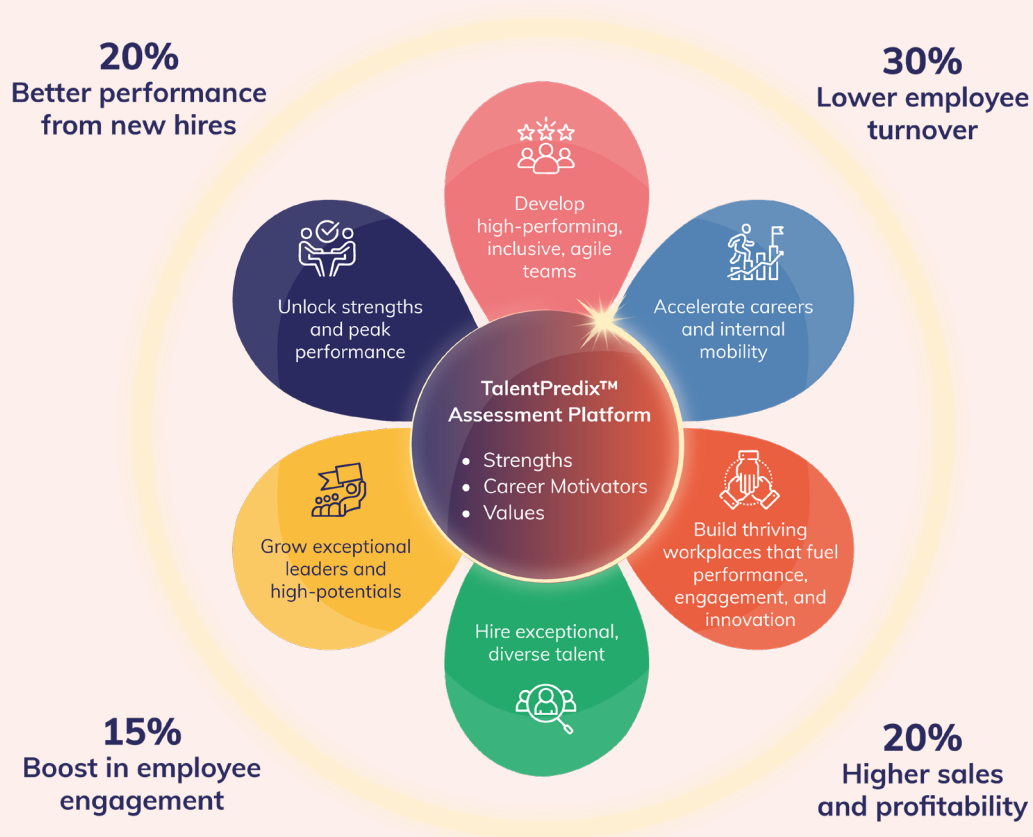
20%
Better performance from new hires

30%
Lower employee turnover

Develop high-performing, inclusive, agile teams

Unlock strengths and peak performance

Accelerate careers and internal mobility

TalentPredix™ Assessment Platform

• Strengths
• Career Motivators
• Values

Grow exceptional leaders and high-potentials

Build thriving workplaces that fuel performance, engagement, and innovation

Hire exceptional, diverse talent

15%
Boost in employee engagement

20%
Higher sales and profitability